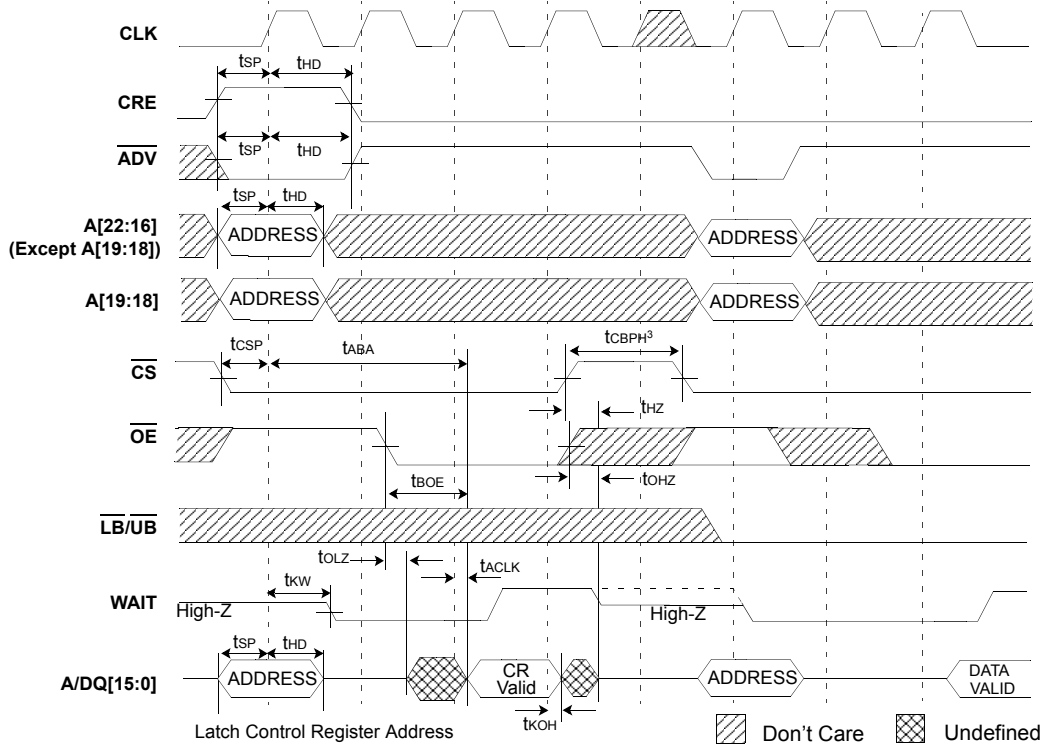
CLK

$t_{SP}$ $t_{HD}$

CRE

$\overline{ADV}$

$t_{SP}$ $t_{HD}$

$t_{SP}$ $t_{HD}$

A[22:16] (Except A[19:18])

ADDRESS

ADDRESS

A[19:18]

ADDRESS

ADDRESS

$t_{CSP}$ $t_{ABA}$

$t_{CBPH}^3$

$\overline{CS}$

$t_{HZ}$

$\overline{OE}$

$t_{BOE}$

$t_{OHZ}$

$\overline{LB}$/$\overline{UB}$

$t_{OLZ}$

$t_{ACLK}$

$t_{KW}$

WAIT

High-Z

High-Z

$t_{SP}$ $t_{HD}$

A/DQ[15:0]

ADDRESS

CR Valid

ADDRESS

DATA VALID

$t_{KOH}$

Latch Control Register Address

Don't Care

Undefined